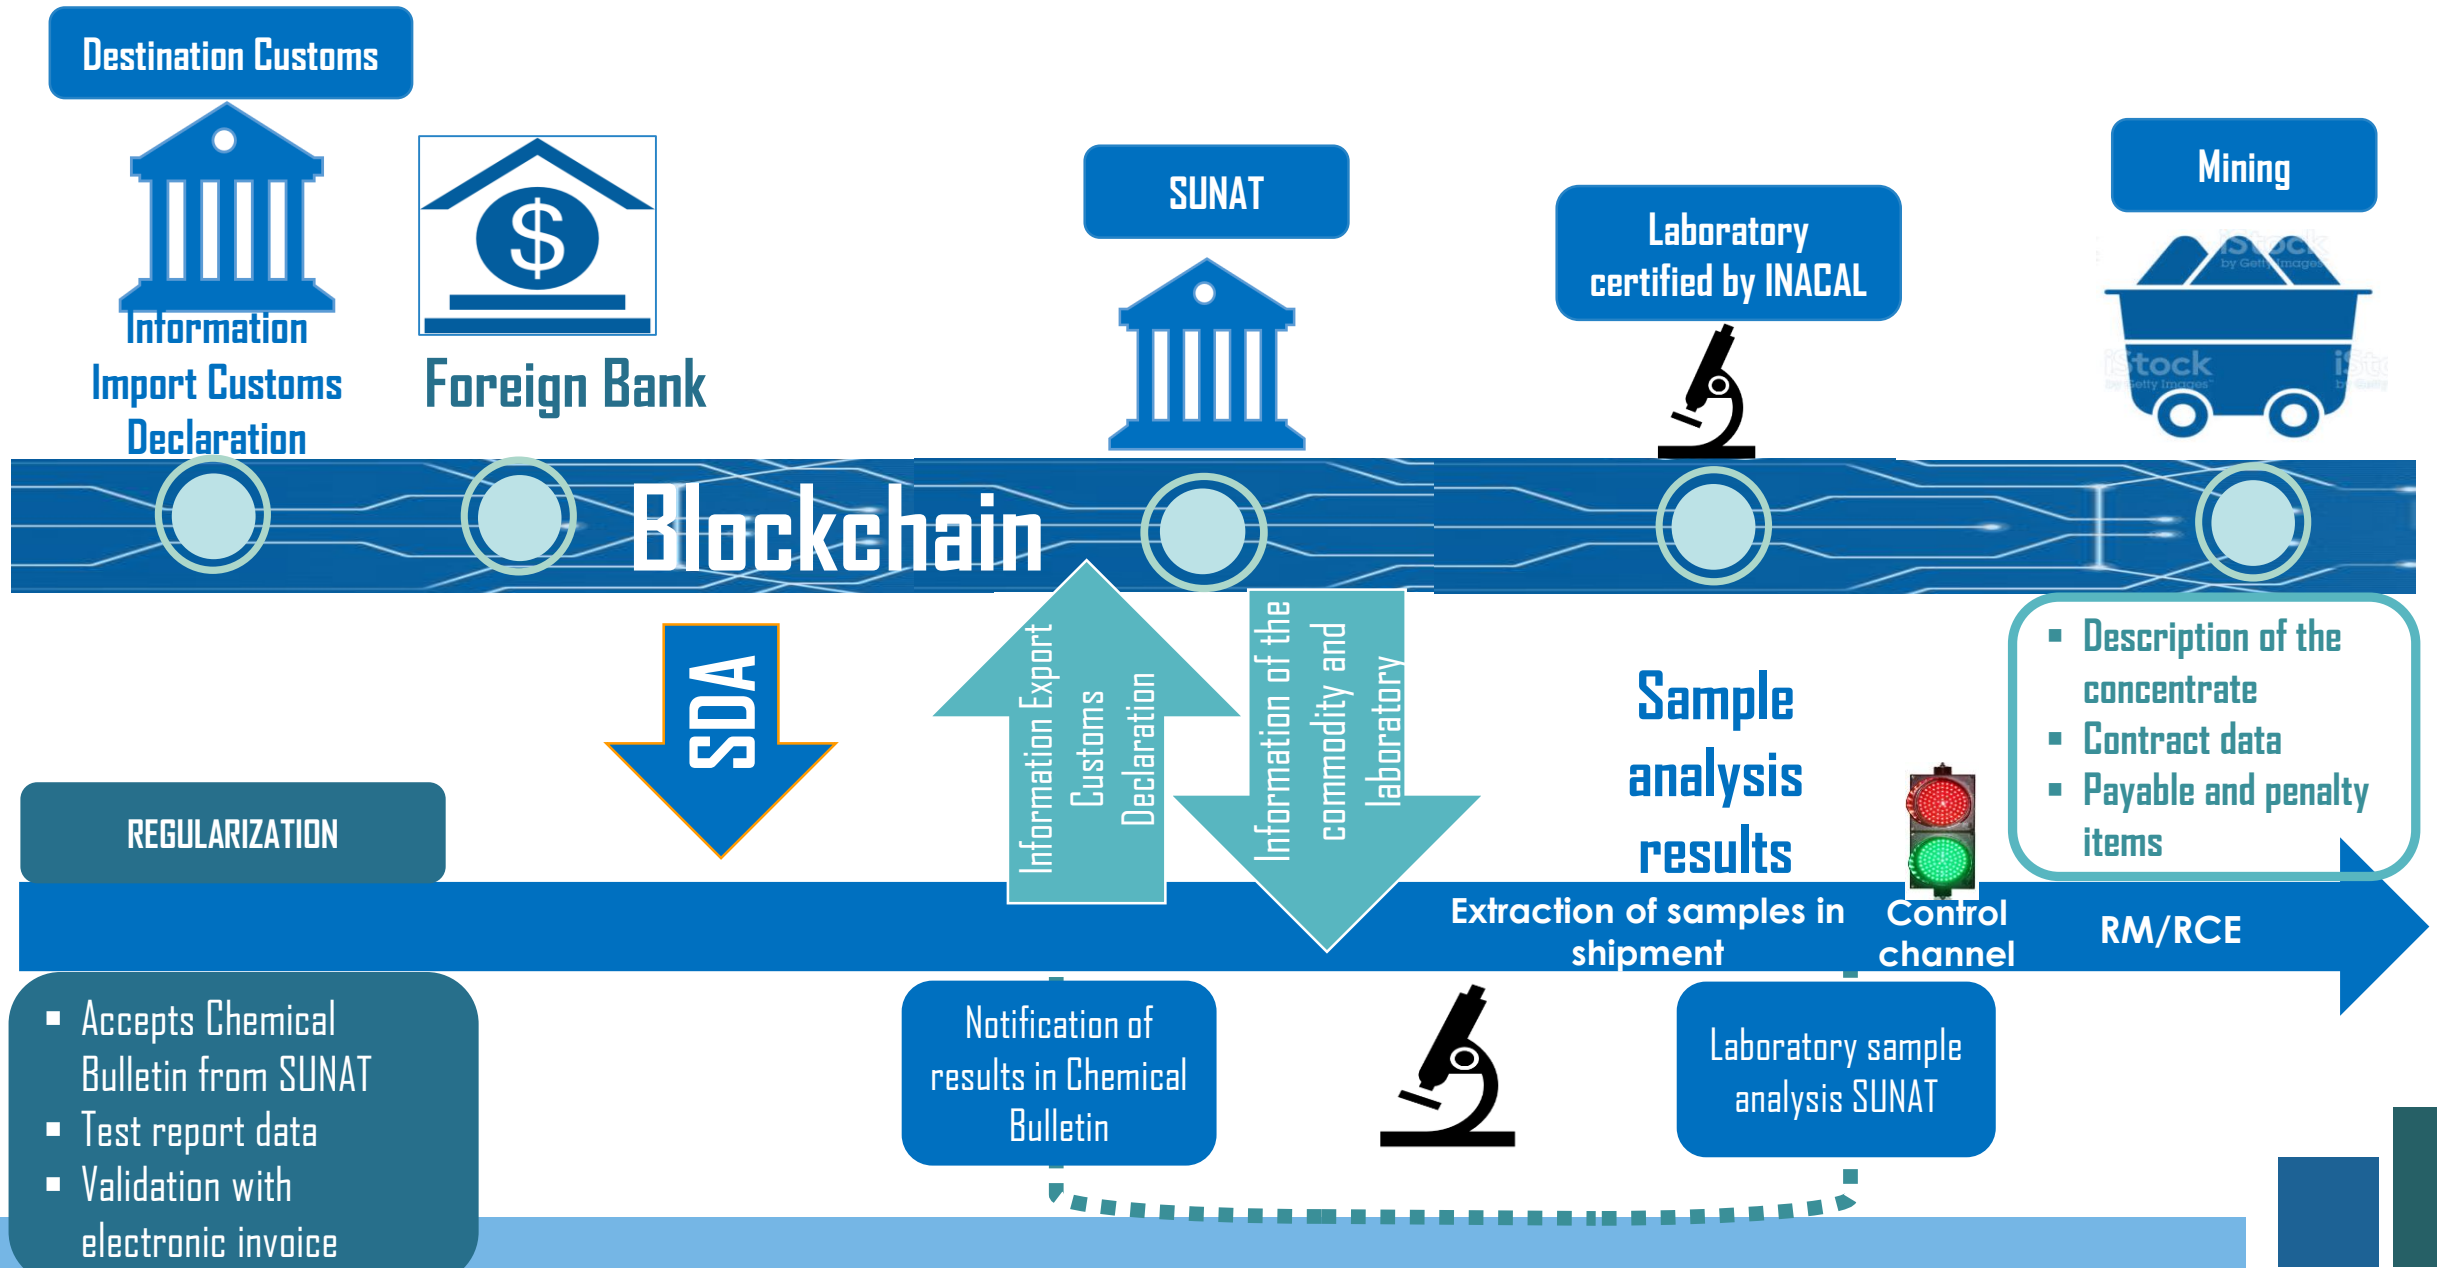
Destination Customs

Information Import Customs Declaration

Foreign Bank

SUNAT

Laboratory certified by INACAL

Mining

iStock by Getty Images

Blockchain

SDA

Information Export Customs Declaration

Information of the commodity and laboratory

Sample analysis results

- Description of the concentrate
- Contract data
- Payable and penalty items

REGULARIZATION

Extraction of samples in shipment

Control channel

RM/RCE

- Accepts Chemical Bulletin from SUNAT
- Test report data
- Validation with electronic invoice

Notification of results in Chemical Bulletin

Laboratory sample analysis SUNAT